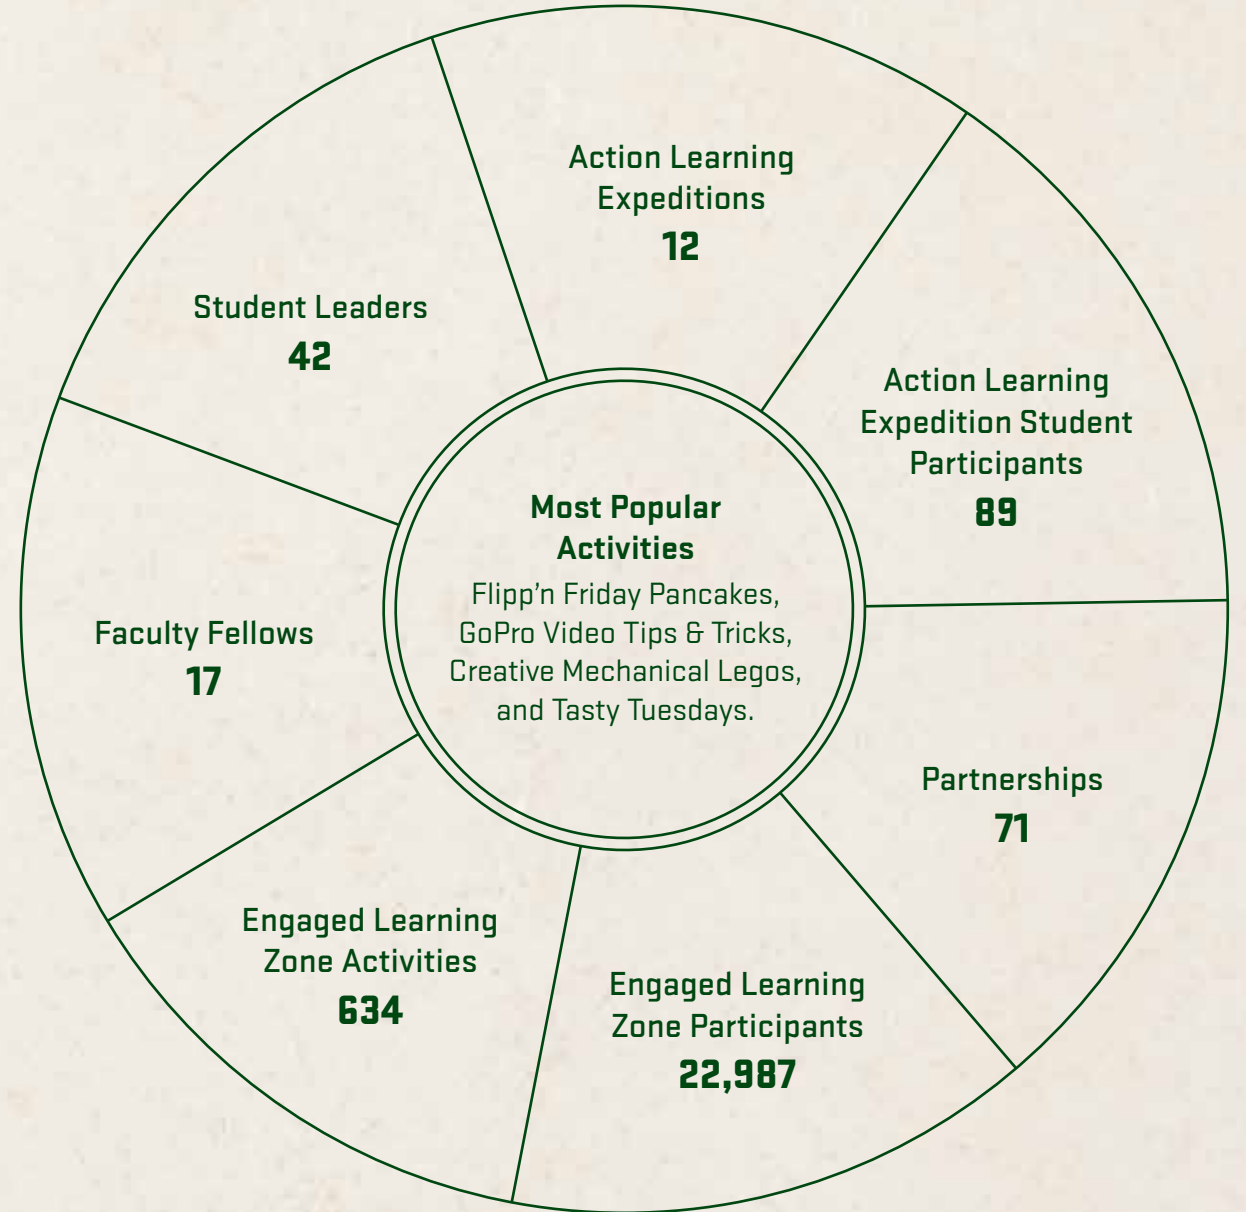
Action Learning Expeditions
12

Action Learning Expedition Student Participants
89

Partnerships
71

Engaged Learning Zone Participants
22,987

Engaged Learning Zone Activities
634

Faculty Fellows
17

Student Leaders
42

Most Popular Activities
Flipp'n Friday Pancakes, GoPro Video Tips & Tricks, Creative Mechanical Legos, and Tasty Tuesdays.